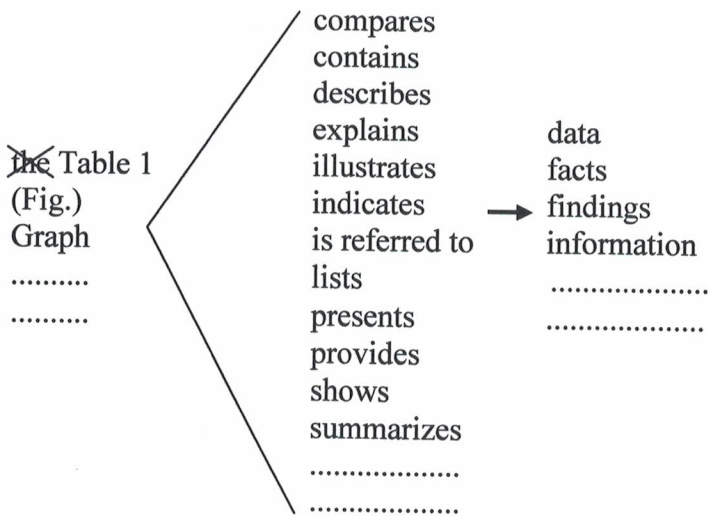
~~the~~ Table 1
(Fig.)
Graph
..........
..........

compares
contains
describes
explains
illustrates
indicates
is referred to
lists
presents
provides
shows
summarizes
..................
..................

data
facts
findings
information
....................
....................